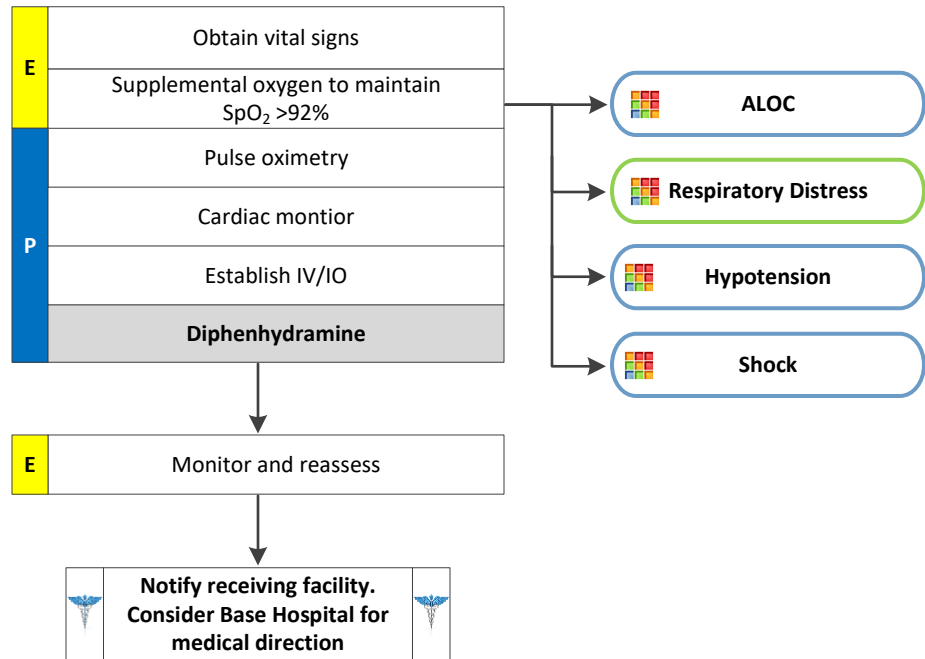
E

Obtain vital signs

Supplemental oxygen to maintain $SpO_2$ >92%

P

Pulse oximetry

Cardiac montior

Establish IV/IO

**Diphenhydramine**

ALOC

Respiratory Distress

Hypotension

Shock

E

Monitor and reassess

**Notify receiving facility. Consider Base Hospital for medical direction**